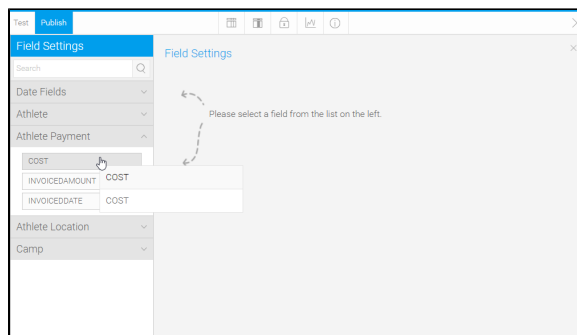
Test Publish

Field Settings

Search

Date Fields

Athlete

Athlete Payment

COST

INVOICEDAMOUNT

INVOICEDDATE

COST

COST

Athlete Location

Camp

Field Settings

Please select a field from the list on the left.